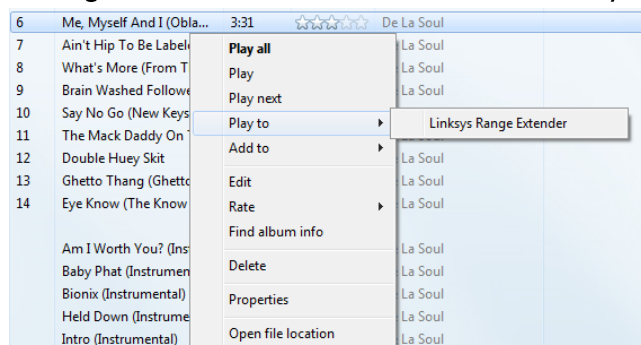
| | | | |
|---|---|---|---|
| 6 | Me, Myself And I (Obla... | 3:31 | De La Soul |
| 7 | Ain't Hip To Be Labele | | La Soul |
| 8 | What's More (From T | | La Soul |
| 9 | Brain Washed Followe | | La Soul |
| 10 | Say No Go (New Keys | | La Soul |
| 11 | The Mack Daddy On T | | La Soul |
| 12 | Double Huey Skit | | La Soul |
| 13 | Ghetto Thang (Ghetto | | La Soul |
| 14 | Eye Know (The Know | | La Soul |
| | Am I Worth You? (Inst | | La Soul |
| | Baby Phat (Instrumen | | La Soul |
| | Bionix (Instrumental) | | La Soul |
| | Held Down (Instrume | | La Soul |
| | Intro (Instrumental) | | La Soul |

Play all
Play
Play next
Play to
Linksys Range Extender
Add to
Edit
Rate
Find album info
Delete
Properties
Open file location